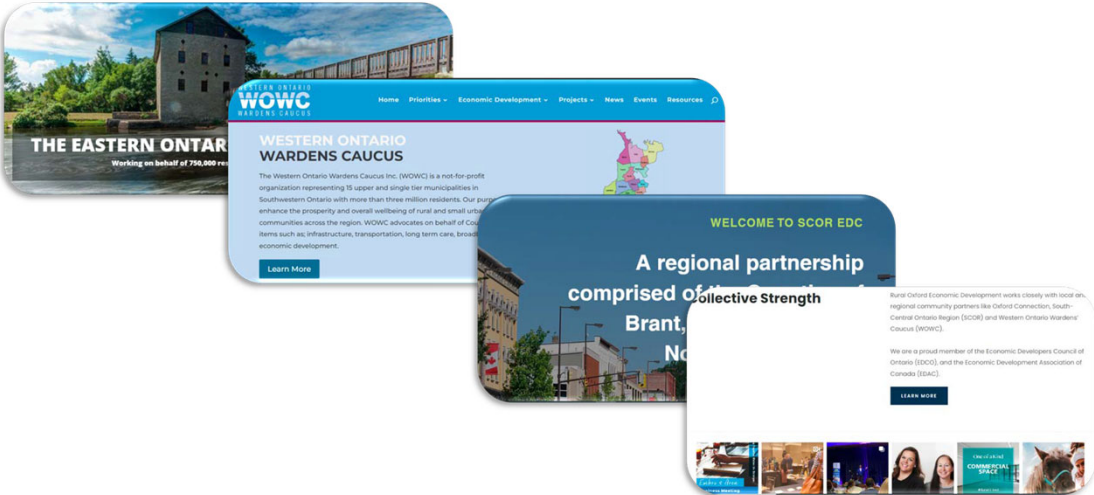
THE EASTERN ONTARIO

Working on behalf of 750,000 res

WESTERN ONTARIO WOWC WARDENS CAUCUS

Home Priorities Economic Development Projects News Events Resources

WESTERN ONTARIO WARDENS CAUCUS

The Western Ontario Wardens Caucus Inc. (WOWC) is a not-for-profit organization representing 15 upper and single tier municipalities in Southwestern Ontario with more than three million residents. Our purp enhance the prosperity and overall wellbeing of rural and small urba communities across the region. WOWC advocates on behalf of Cou items such as; infrastructure, transportation, long term care, broad economic development.

Learn More

WELCOME TO SCOR EDC

A regional partnership comprised of the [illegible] Brant, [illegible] No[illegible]

Collective Strength

Rural Oxford Economic Development works closely with local and regional community partners like Oxford Connection, South-Central Ontario Region (SCOR) and Western Ontario Wardens' Caucus (WOWC).

We are a proud member of the Economic Developers Council of Ontario (EDCO), and the Economic Development Association of Canada (EDAC).

LEARN MORE

COMMERCIAL SPACE